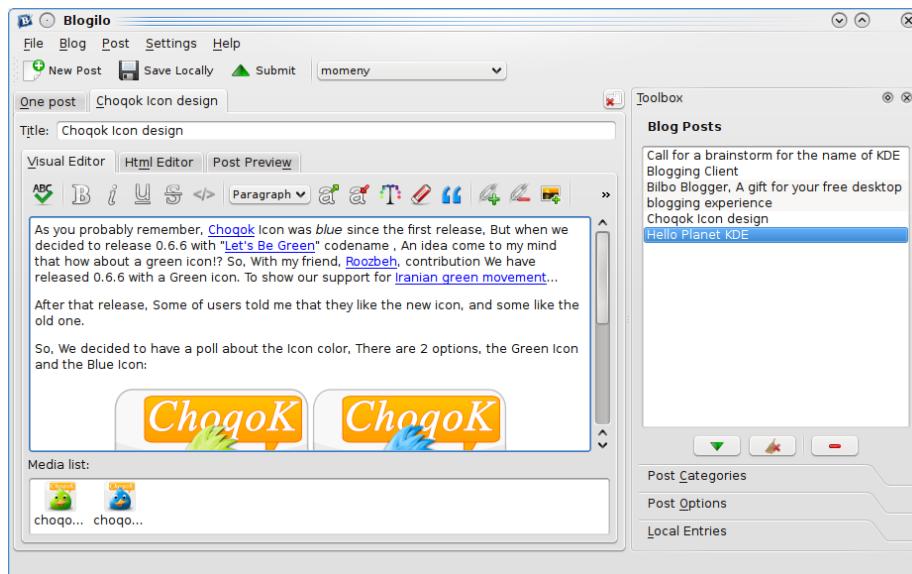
Blogilo

File Blog Post Settings Help

New Post Save Locally Submit momeny

One post Choqok Icon design

Title: Choqok Icon design

Visual Editor Html Editor Post Preview

Paragraph

As you probably remember, Choqok Icon was *blue* since the first release, But when we decided to release 0.6.6 with "Let's Be Green" codename , An idea come to my mind that how about a green icon!? So, With my friend, Roozbeh, contribution We have released 0.6.6 with a Green icon. To show our support for Iranian green movement...

After that release, Some of users told me that they like the new icon, and some like the old one.

So, We decided to have a poll about the Icon color, There are 2 options, the Green Icon and the Blue Icon:

ChogoK ChogoK

Media list:

choqo... choqo...

Toolbox

Blog Posts

Call for a brainstorm for the name of KDE Blogging Client
Bilbo Blogger, A gift for your free desktop blogging experience
Choqok Icon design
Hello Planet KDE

Post Categories

Post Options

Local Entries